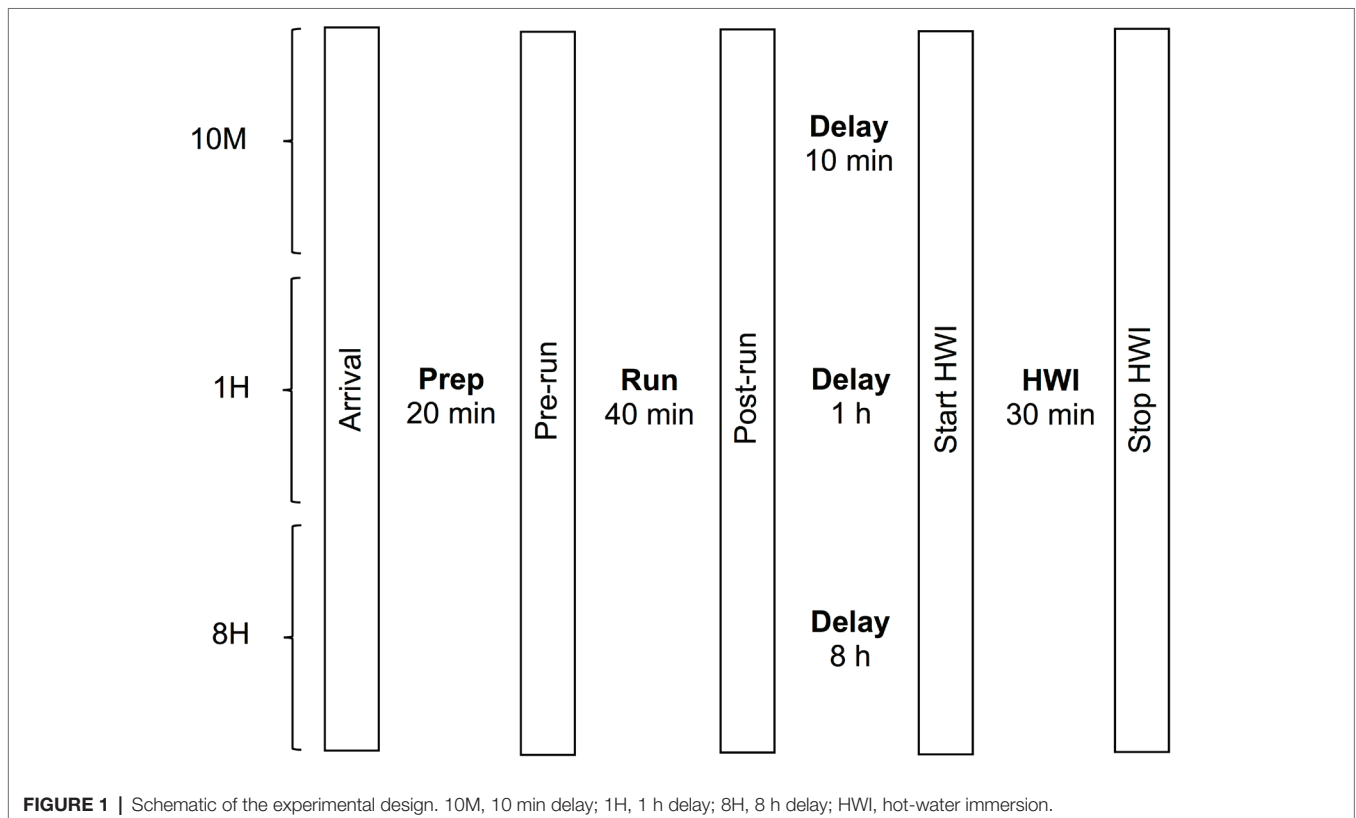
10M

1H

8H

Arrival

Prep
20 min

Pre-run

Run
40 min

Post-run

Delay
10 min

Delay
1 h

Delay
8 h

Start HWI

HWI
30 min

Stop HWI

FIGURE 1 | Schematic of the experimental design. 10M, 10 min delay; 1H, 1 h delay; 8H, 8 h delay; HWI, hot-water immersion.